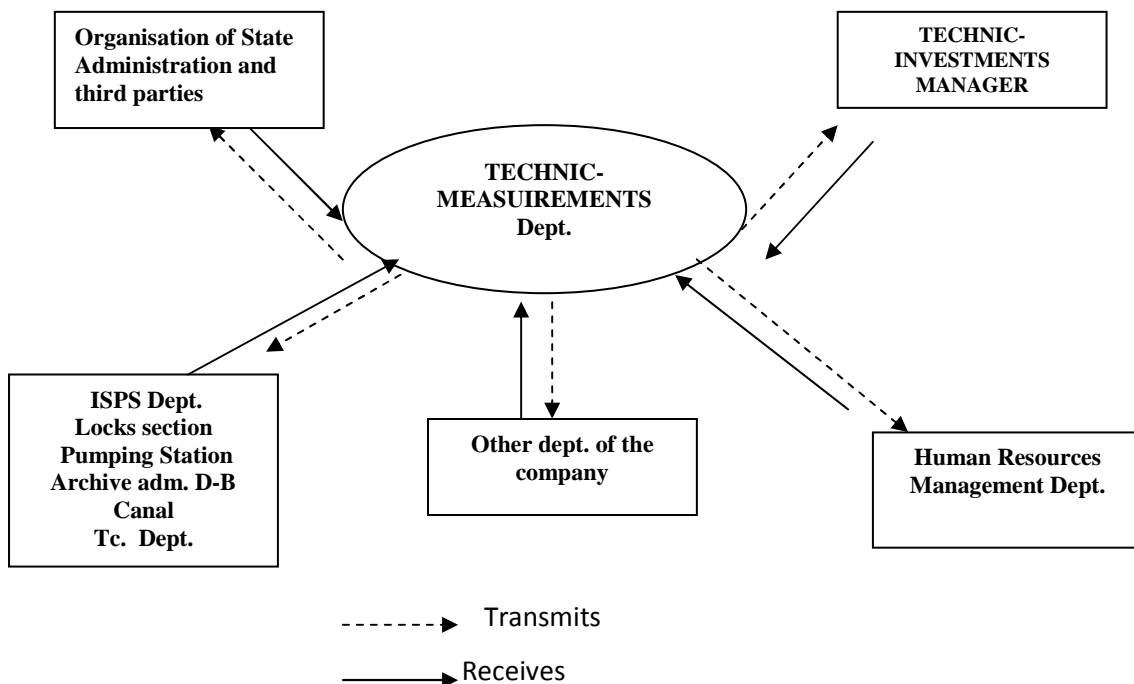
Organisation of State Administration and third parties

TECHNIC-INVESTMENTS MANAGER

TECHNIC-MEASUIREMENTS Dept.

ISPS Dept.
Locks section
Pumping Station
Archive adm. D-B
Canal
Tc. Dept.

Other dept. of the company

Human Resources Management Dept.

Transmits

Receives